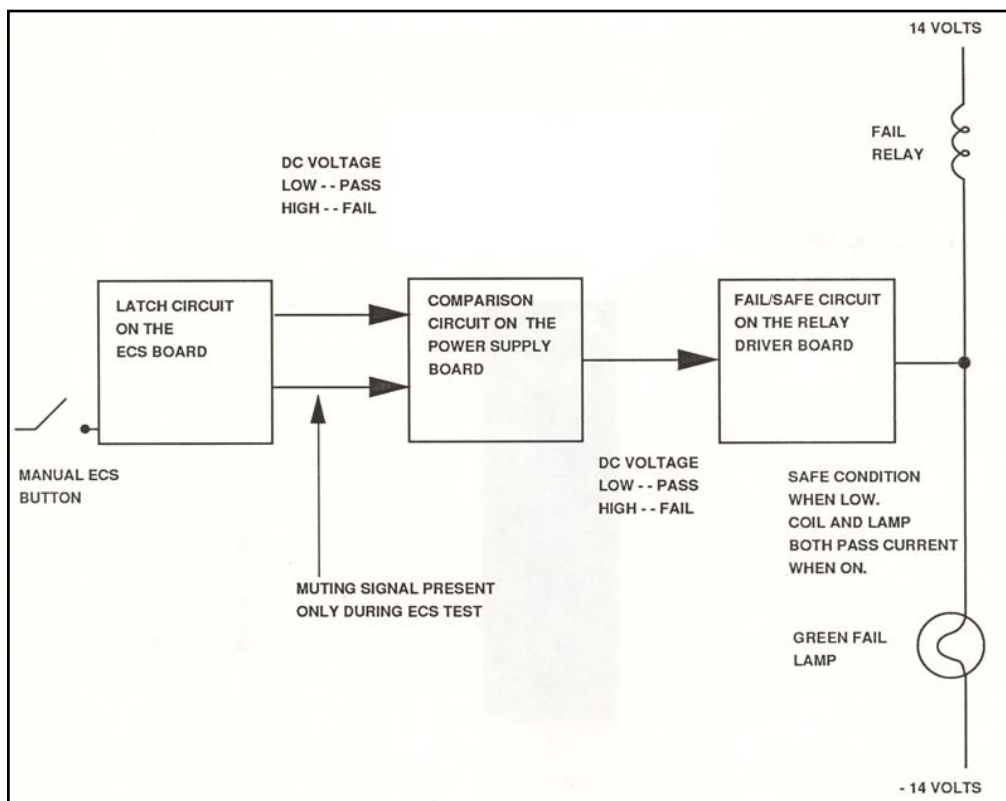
14 VOLTS

FAIL
RELAY

DC VOLTAGE
LOW - - PASS
HIGH - - FAIL

LATCH CIRCUIT
ON THE
ECS BOARD

COMPARISON
CIRCUIT ON THE
POWER SUPPLY
BOARD

FAIL/SAFE CIRCUIT
ON THE RELAY
DRIVER BOARD

MANUAL ECS
BUTTON

DC VOLTAGE
LOW - - PASS
HIGH - - FAIL

SAFE CONDITION
WHEN LOW.
COIL AND LAMP
BOTH PASS CURRENT
WHEN ON.

MUTING SIGNAL PRESENT
ONLY DURING ECS TEST

GREEN FAIL
LAMP

- 14 VOLTS